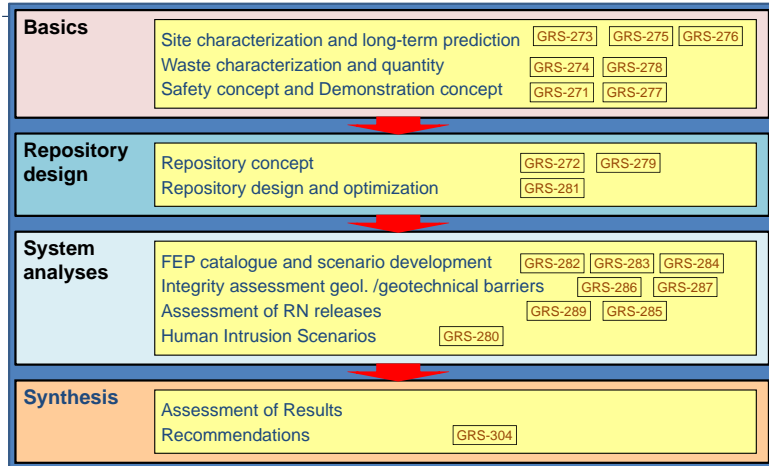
Basics

Site characterization and long-term prediction GRS-273 GRS-275 GRS-276
Waste characterization and quantity GRS-274 GRS-278
Safety concept and Demonstration concept GRS-271 GRS-277

Repository design

Repository concept GRS-272 GRS-279
Repository design and optimization GRS-281

System analyses

FEP catalogue and scenario development GRS-282 GRS-283 GRS-284
Integrity assessment geol. /geotechnical barriers GRS-286 GRS-287
Assessment of RN releases GRS-289 GRS-285
Human Intrusion Scenarios GRS-280

Synthesis

Assessment of Results
Recommendations GRS-304